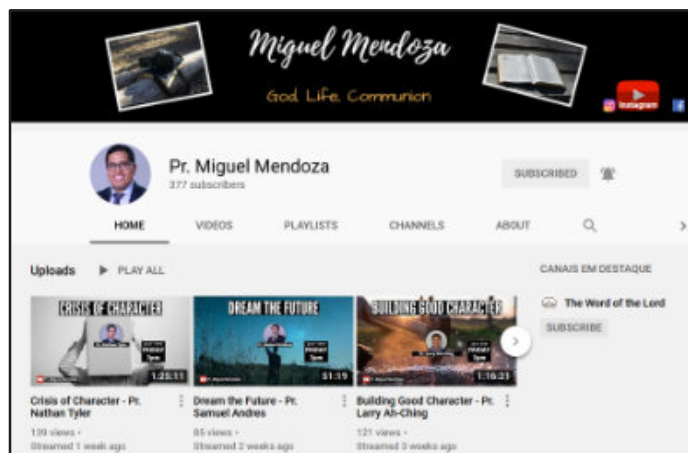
Miguel Mendoza

God. Life. Communion

Instagram

Pr. Miguel Mendoza

377 subscribers

SUBSCRIBED

HOME VIDEOS PLAYLISTS CHANNELS ABOUT

Uploads PLAY ALL

CRISIS OF CHARACTER

1:25:11

Crisis of Character - Pr. Nathan Tyler

139 views • Streamed 1 week ago

DREAM THE FUTURE

51:19

Dream the Future - Pr. Samuel Andres

85 views • Streamed 2 weeks ago

BUILDING GOOD CHARACTER

1:16:21

Building Good Character - Pr. Larry Ah-Ching

121 views • Streamed 3 weeks ago

CANAIS EM DESTAQUE

The Word of the Lord

SUBSCRIBE